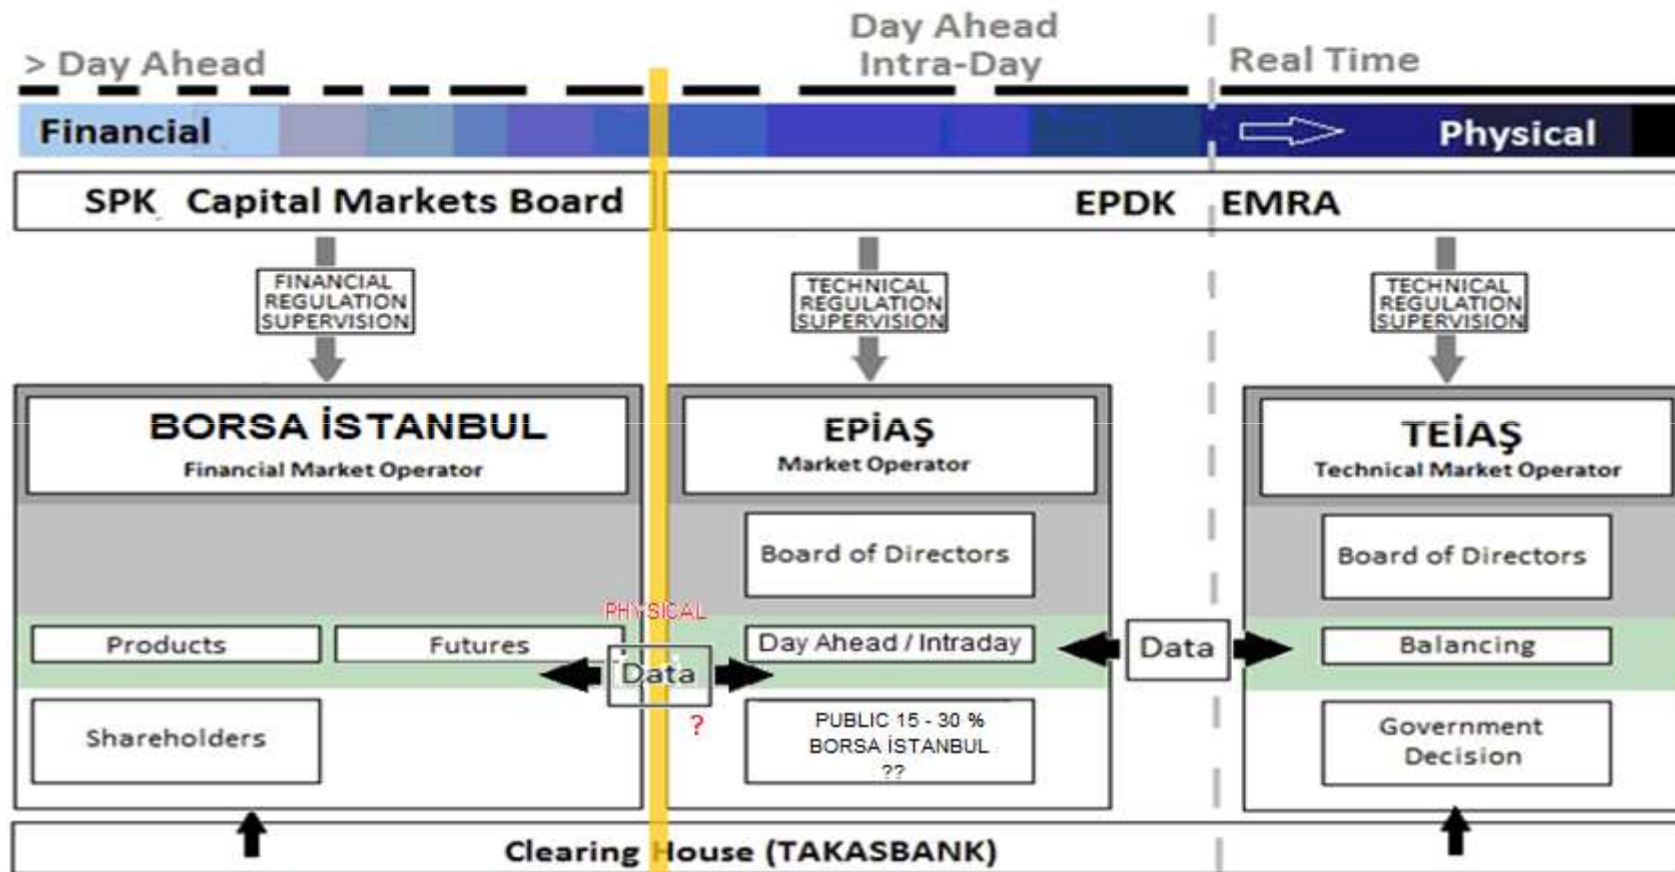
> Day Ahead

Day Ahead
Intra-Day

Real Time

Financial

Physical

SPK Capital Markets Board

EPDK EMRA

FINANCIAL REGULATION SUPERVISION

TECHNICAL REGULATION SUPERVISION

TECHNICAL REGULATION SUPERVISION

BORSA İSTANBUL
Financial Market Operator

EPİAŞ
Market Operator

TEİAŞ
Technical Market Operator

Board of Directors

Board of Directors

PHYSICAL

Products

Futures

Data

Day Ahead / Intraday

Data

Balancing

?

Shareholders

PUBLIC 15 - 30 %
BORSA İSTANBUL
??

Government Decision

Clearing House (TAKASBANK)